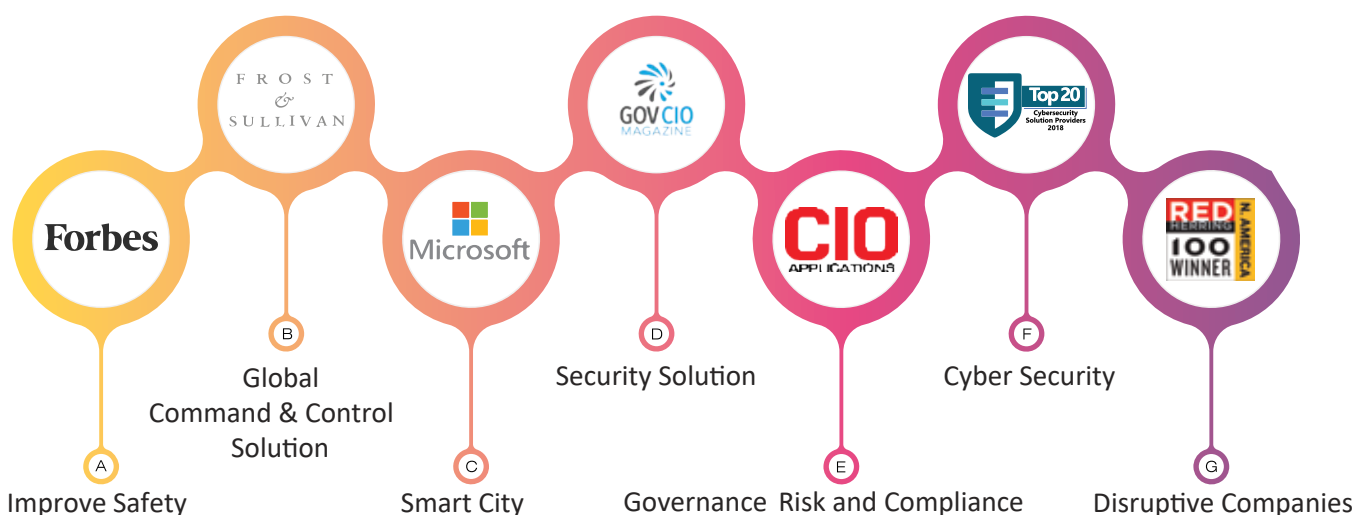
FROST & SULLIVAN

GOVCIO MAGAZINE

Top 20 Cybersecurity Solution Providers 2018

Forbes

Microsoft

CIO APPLICATIONS

RED HERRING 100 WINNER N. AMERICA

B

Global Command & Control Solution

D

Security Solution

F

Cyber Security

A

Improve Safety

C

Smart City

E

Governance Risk and Compliance

G

Disruptive Companies